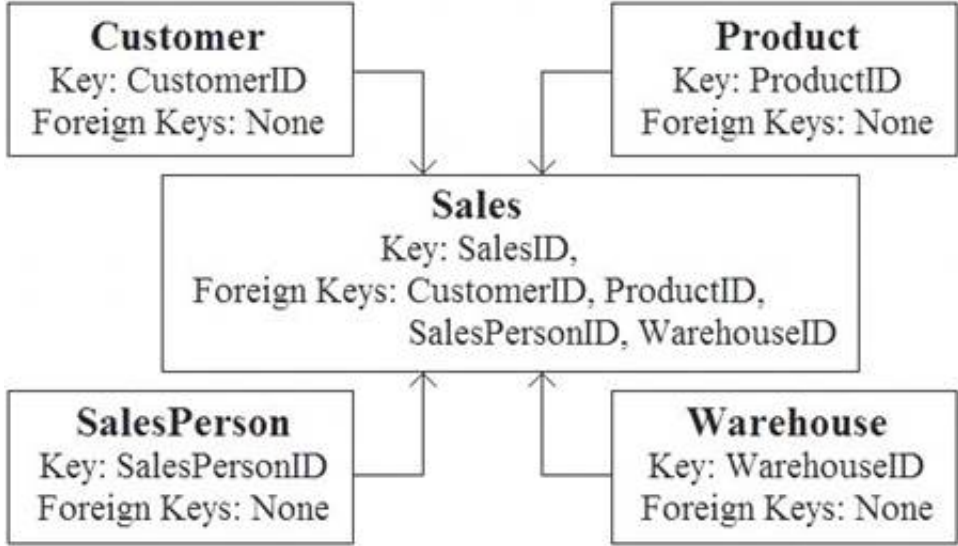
**Customer**
Key: CustomerID
Foreign Keys: None

**Product**
Key: ProductID
Foreign Keys: None

**Sales**
Key: SalesID,
Foreign Keys: CustomerID, ProductID, SalesPersonID, WarehouseID

**SalesPerson**
Key: SalesPersonID
Foreign Keys: None

**Warehouse**
Key: WarehouseID
Foreign Keys: None